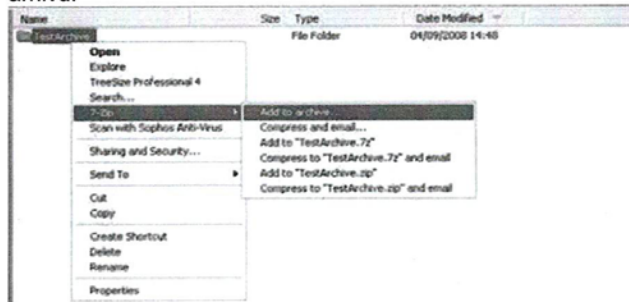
Name	Size	Type	Date Modified

TestArchive	File Folder	04/09/2008 14:48

Open
Explore
TreeSize Professional 4
Search...
7-Zip
Scan with Sophos Anti-Virus
Sharing and Security...
Send To
Cut
Copy
Create Shortcut
Delete
Rename
Properties

Add to archive...
Compress and email...
Add to "TestArchive.7z"
Compress to "TestArchive.7z" and email
Add to "TestArchive.zip"
Compress to "TestArchive.zip" and email